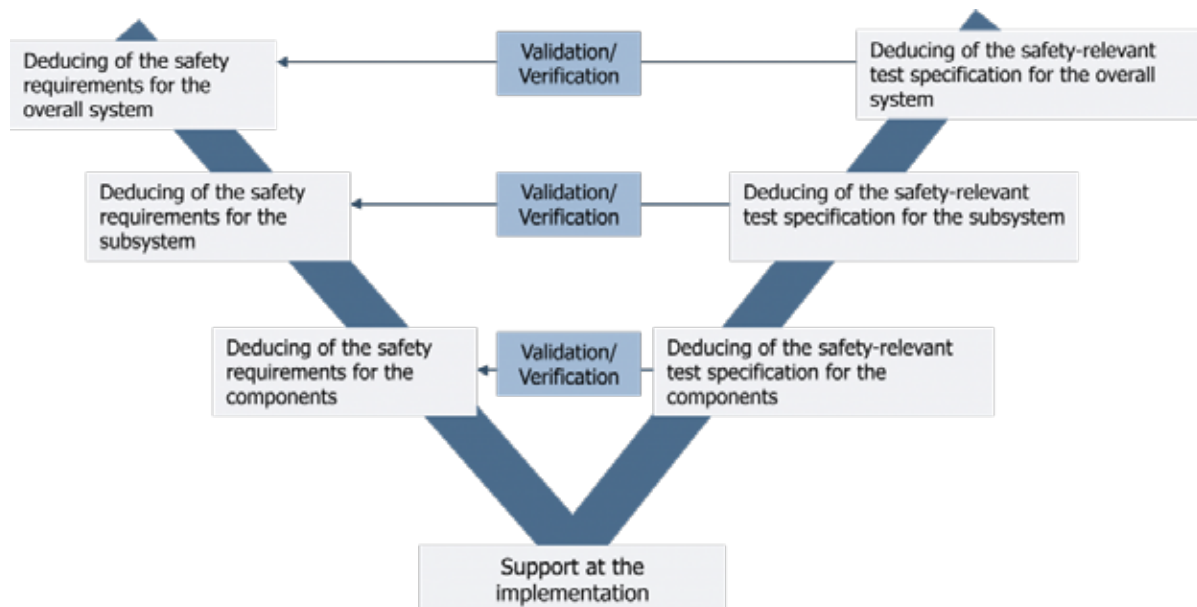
Deducing of the safety requirements for the overall system

Validation/ Verification

Deducing of the safety-relevant test specification for the overall system

Deducing of the safety requirements for the subsystem

Validation/ Verification

Deducing of the safety-relevant test specification for the subsystem

Deducing of the safety requirements for the components

Validation/ Verification

Deducing of the safety-relevant test specification for the components

Support at the implementation